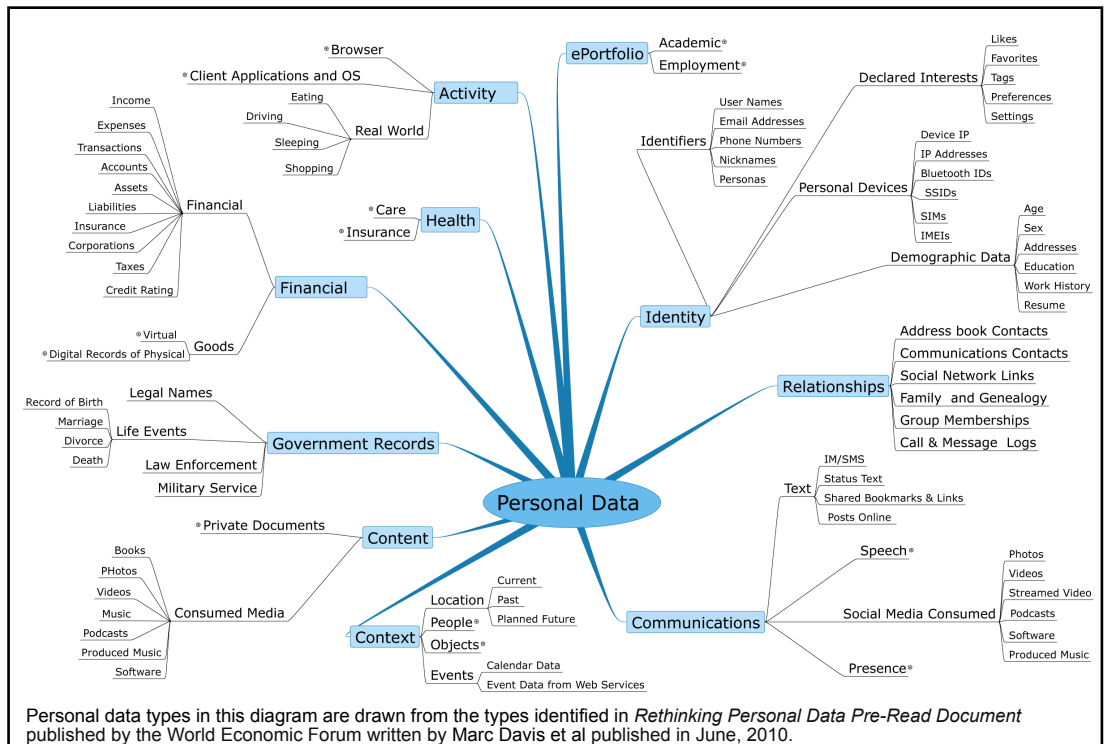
Personal Data

Activity
Browser
Client Applications and OS
Real World
Eating
Driving
Sleeping
Shopping

ePortfolio
Academic
Employment

Identity
Identifiers
User Names
Email Addresses
Phone Numbers
Nicknames
Personas
Declared Interests
Likes
Favorites
Tags
Preferences
Settings
Personal Devices
Device IP
IP Addresses
Bluetooth IDs
SSIDs
SIMs
IMEIs
Demographic Data
Age
Sex
Addresses
Education
Work History
Resume

Health
Care
Insurance

Financial
Financial
Income
Expenses
Transactions
Accounts
Assets
Liabilities
Insurance
Corporations
Taxes
Credit Rating
Goods
Virtual
Digital Records of Physical

Relationships
Address book Contacts
Communications Contacts
Social Network Links
Family and Genealogy
Group Memberships
Call & Message Logs

Government Records
Legal Names
Life Events
Record of Birth
Marriage
Divorce
Death
Law Enforcement
Military Service

Communications
Text
IM/SMS
Status Text
Shared Bookmarks & Links
Posts Online
Speech
Social Media Consumed
Photos
Videos
Streamed Video
Podcasts
Software
Produced Music
Presence

Content
Private Documents
Consumed Media
Books
PHotos
Videos
Music
Podcasts
Produced Music
Software

Context
Location
Current
Past
Planned Future
People
Objects
Events
Calendar Data
Event Data from Web Services

Personal data types in this diagram are drawn from the types identified in *Rethinking Personal Data Pre-Read Document* published by the World Economic Forum written by Marc Davis et al published in June, 2010.